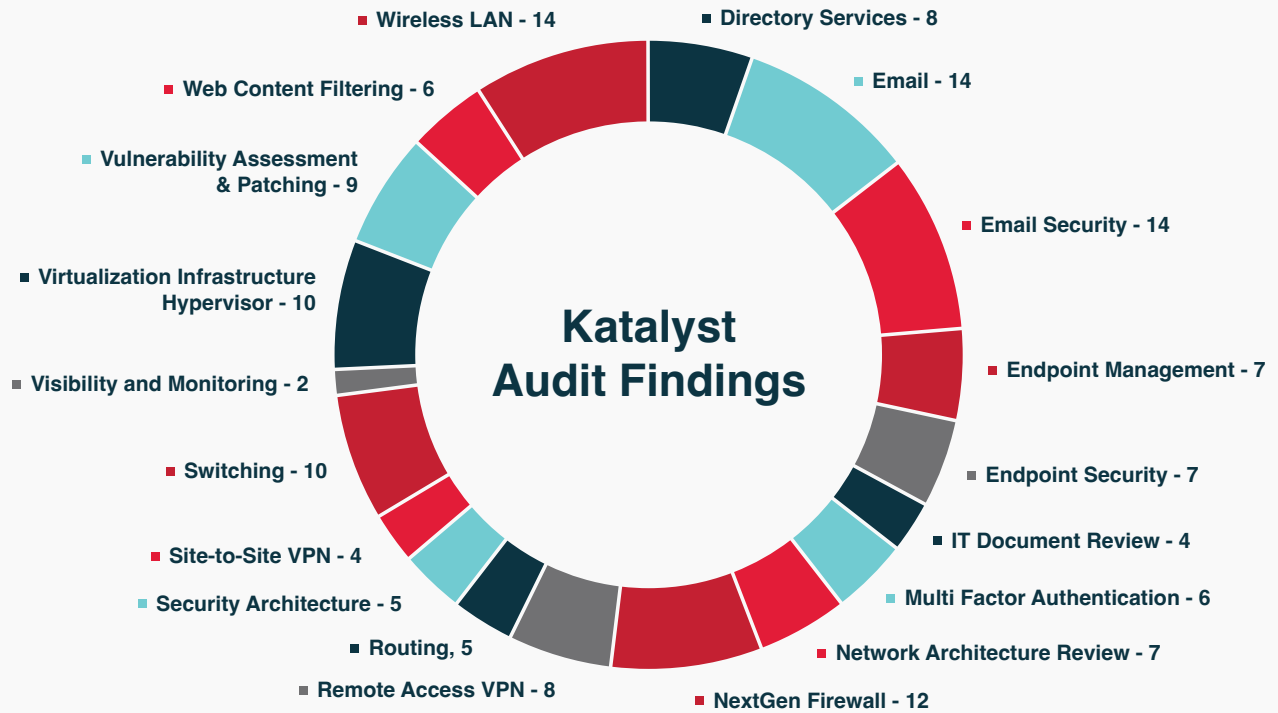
Katalyst Audit Findings

Wireless LAN - 14
Directory Services - 8
Email - 14
Web Content Filtering - 6
Vulnerability Assessment & Patching - 9
Email Security - 14
Virtualization Infrastructure Hypervisor - 10
Endpoint Management - 7
Visibility and Monitoring - 2
Endpoint Security - 7
Switching - 10
IT Document Review - 4
Site-to-Site VPN - 4
Multi Factor Authentication - 6
Security Architecture - 5
Routing, 5
Network Architecture Review - 7
Remote Access VPN - 8
NextGen Firewall - 12